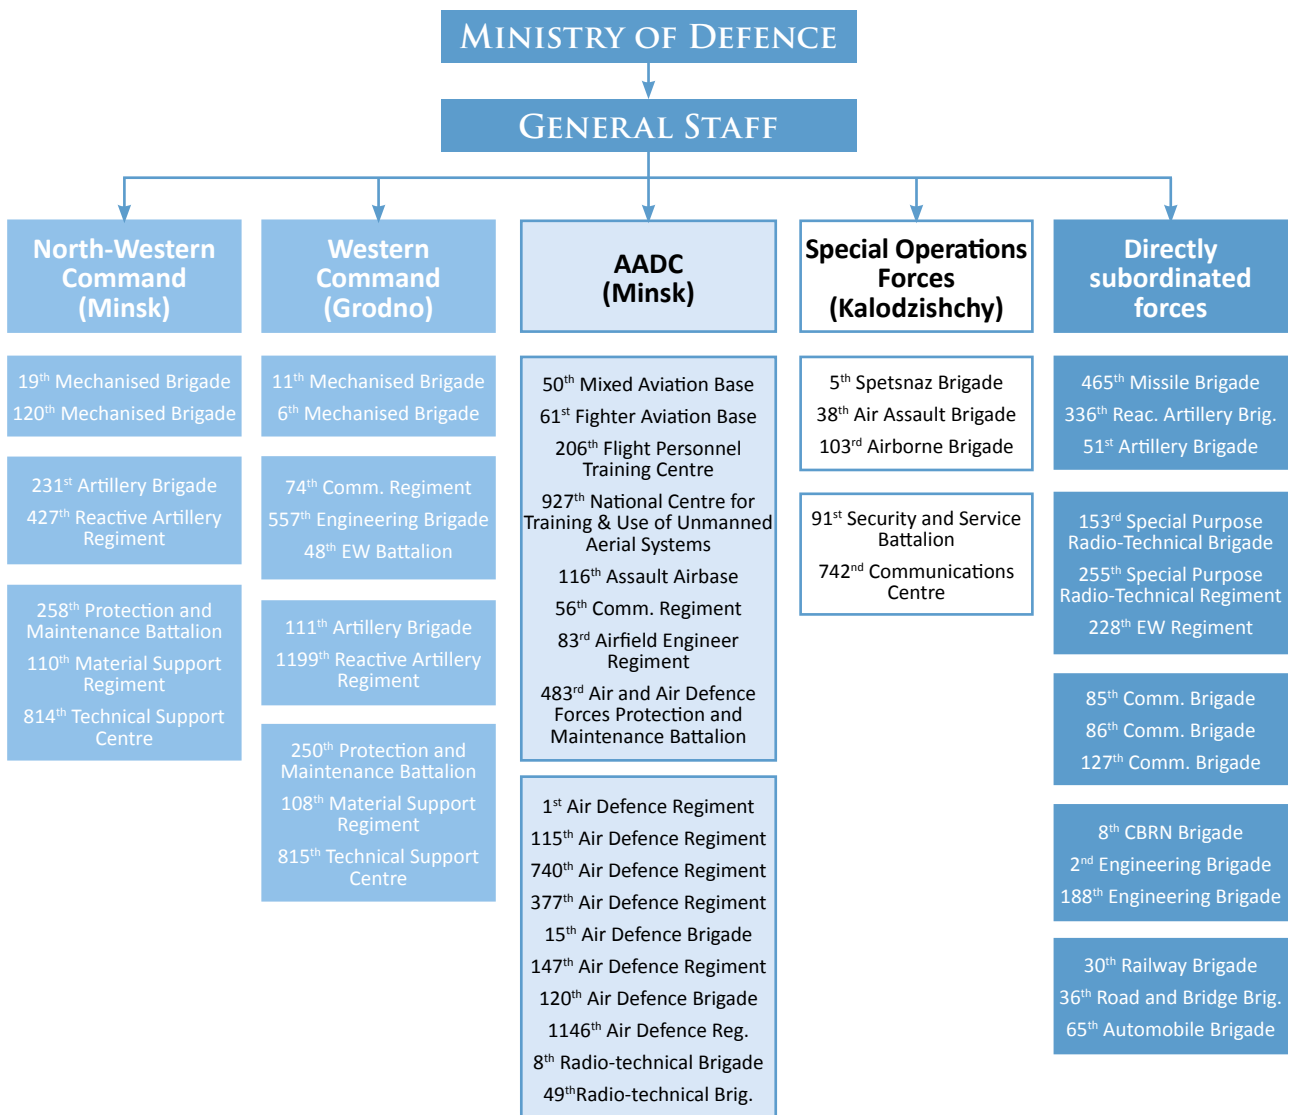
MINISTRY OF DEFENCE

GENERAL STAFF

North-Western Command (Minsk)

19$^{th}$ Mechanised Brigade
120$^{th}$ Mechanised Brigade

231$^{st}$ Artillery Brigade
427$^{th}$ Reactive Artillery Regiment

258$^{th}$ Protection and Maintenance Battalion
110$^{th}$ Material Support Regiment
814$^{th}$ Technical Support Centre

Western Command (Grodno)

11$^{th}$ Mechanised Brigade
6$^{th}$ Mechanised Brigade

74$^{th}$ Comm. Regiment
557$^{th}$ Engineering Brigade
48$^{th}$ EW Battalion

111$^{th}$ Artillery Brigade
1199$^{th}$ Reactive Artillery Regiment

250$^{th}$ Protection and Maintenance Battalion
108$^{th}$ Material Support Regiment
815$^{th}$ Technical Support Centre

AADC (Minsk)

50$^{th}$ Mixed Aviation Base
61$^{st}$ Fighter Aviation Base
206$^{th}$ Flight Personnel Training Centre
927$^{th}$ National Centre for Training & Use of Unmanned Aerial Systems
116$^{th}$ Assault Airbase
56$^{th}$ Comm. Regiment
83$^{rd}$ Airfield Engineer Regiment
483$^{rd}$ Air and Air Defence Forces Protection and Maintenance Battalion

1$^{st}$ Air Defence Regiment
115$^{th}$ Air Defence Regiment
740$^{th}$ Air Defence Regiment
377$^{th}$ Air Defence Regiment
15$^{th}$ Air Defence Brigade
147$^{th}$ Air Defence Regiment
120$^{th}$ Air Defence Brigade
1146$^{th}$ Air Defence Reg.
8$^{th}$ Radio-technical Brigade
49$^{th}$Radio-technical Brig.

Special Operations Forces (Kalodzishchy)

5$^{th}$ Spetsnaz Brigade
38$^{th}$ Air Assault Brigade
103$^{rd}$ Airborne Brigade

91$^{st}$ Security and Service Battalion
742$^{nd}$ Communications Centre

Directly subordinated forces

465$^{th}$ Missile Brigade
336$^{th}$ Reac. Artillery Brig.
51$^{st}$ Artillery Brigade

153$^{rd}$ Special Purpose Radio-Technical Brigade
255$^{th}$ Special Purpose Radio-Technical Regiment
228$^{th}$ EW Regiment

85$^{th}$ Comm. Brigade
86$^{th}$ Comm. Brigade
127$^{th}$ Comm. Brigade

8$^{th}$ CBRN Brigade
2$^{nd}$ Engineering Brigade
188$^{th}$ Engineering Brigade

30$^{th}$ Railway Brigade
36$^{th}$ Road and Bridge Brig.
65$^{th}$ Automobile Brigade